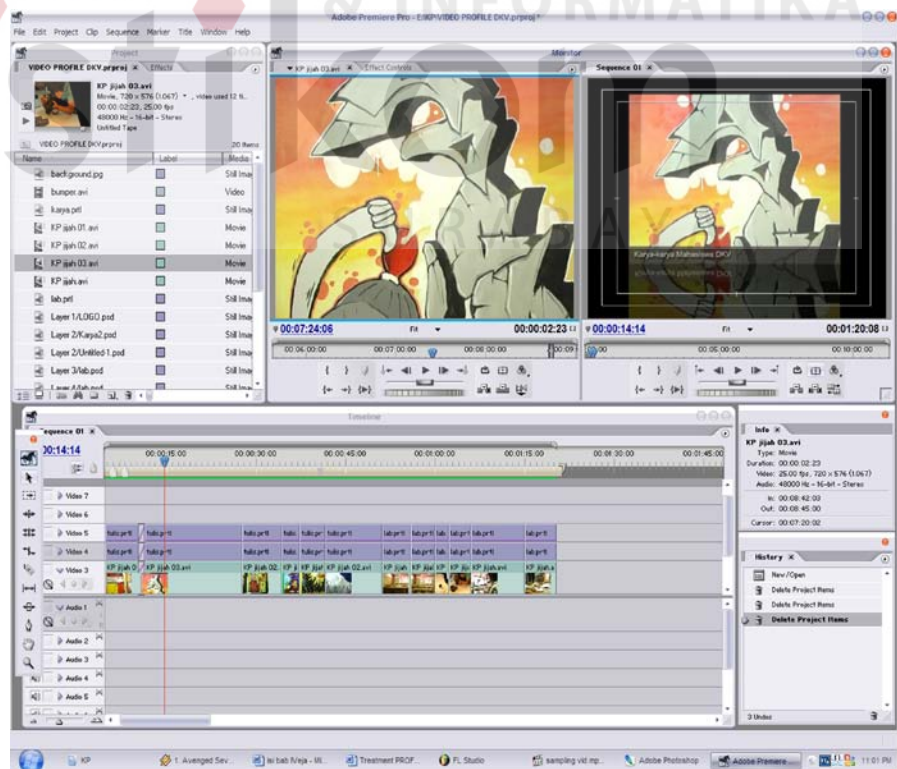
& INFORMATIKA

Adobe Premiere Pro - E:\KP\VIDEO PROFILE DKV.prproj *

File Edit Project Clip Sequence Marker Title Window Help

Project

VIDEO PROFILE DKV.prproj × Effects

KP jijah 03.avi
Movie, 720 x 576 (1.067) , video used 12 ti...
00:00:02:23, 25.00 fps
48000 Hz - 16-bit - Stereo
Unfilled Tape

VIDEO PROFILE DKV.prproj 20 Items

| Name | Label | Media |
|---|---|---|
| background.jpg | | Still Ima |
| bumper.avi | | Video |
| karya.prtl | | Still Ima |
| KP jijah 01.avi | | Movie |
| KP jijah 02.avi | | Movie |
| KP jijah 03.avi | | Movie |
| KP jijah.avi | | Movie |
| lab.prtl | | Still Ima |
| Layer 1/LOGO.psd | | Still Ima |
| Layer 2/Karya2.psd | | Still Ima |
| Layer 2/Untitled-1.psd | | Still Ima |
| Layer 3/lab.psd | | Still Ima |
| Layer 4/lab.psd | | Still Ima |

Monitor

KP jijah 03.avi × Effect Controls

Sequence 01 ×

Karya-karya Mahasiswa DKV

00:07:24:06 Fit 00:00:02:23

00:06:00:00 00:07:00:00 00:08:00:00 00:09

00:00:14:14 Fit 00:01:20:08

00:00 00:05:00:00 00:10:00:00

Timeline

Sequence 01 ×

00:14:14

00:00:15:00 00:00:30:00 00:00:45:00 00:01:00:00 00:01:15:00 00:01:30:00 00:01:45:00

Video 7
Video 6
Video 5
Video 4
Video 3
Audio 1
Audio 2
Audio 3
Audio 4
Audio 5

fullo.prtl fullo.prtl fullo.prtl lab.prtl

KP jijah 0 KP jijah 03.avi KP jijah 02.avi KP jijah.avi

Info ×

KP jijah 03.avi
Type: Movie
Duration: 00:00:02:23
Video: 25.00 fps, 720 x 576 (1.067)
Audio: 48000 Hz - 16-bit - Stereo
In: 00:08:42:03
Out: 00:08:45:00
Cursor: 00:07:20:02

History ×

New/Open
Delete Project Items
Delete Project Items
Delete Project Items

3 Undos

KP 1. Avenged Sev... isi bab IVeja - Mi... Treatment PROF... FL Studio sampling vid.mp... Adobe Photoshop Adobe Premiere... 11:01 PM